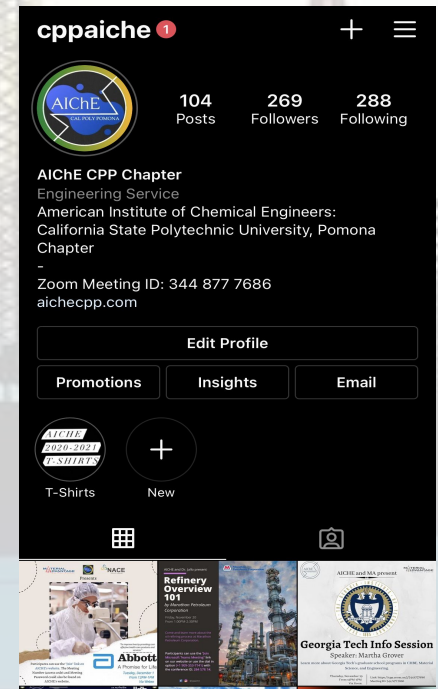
cppaiche 1

AIChE CAL POLY POMONA

104 Posts
269 Followers
288 Following

AIChE CPP Chapter
Engineering Service
American Institute of Chemical Engineers: California State Polytechnic University, Pomona Chapter
-
Zoom Meeting ID: 344 877 7686
aichecpp.com

Edit Profile

Promotions
Insights
Email

AICHE 2020-2021 T-SHIRTS
T-Shirts
New

NACE
Presents
Abbott
Refinery Overview 101
by Marathon Petroleum Corporation
AICHE and MA present
Georgia Tech Info Session
Speaker: Martha Grover